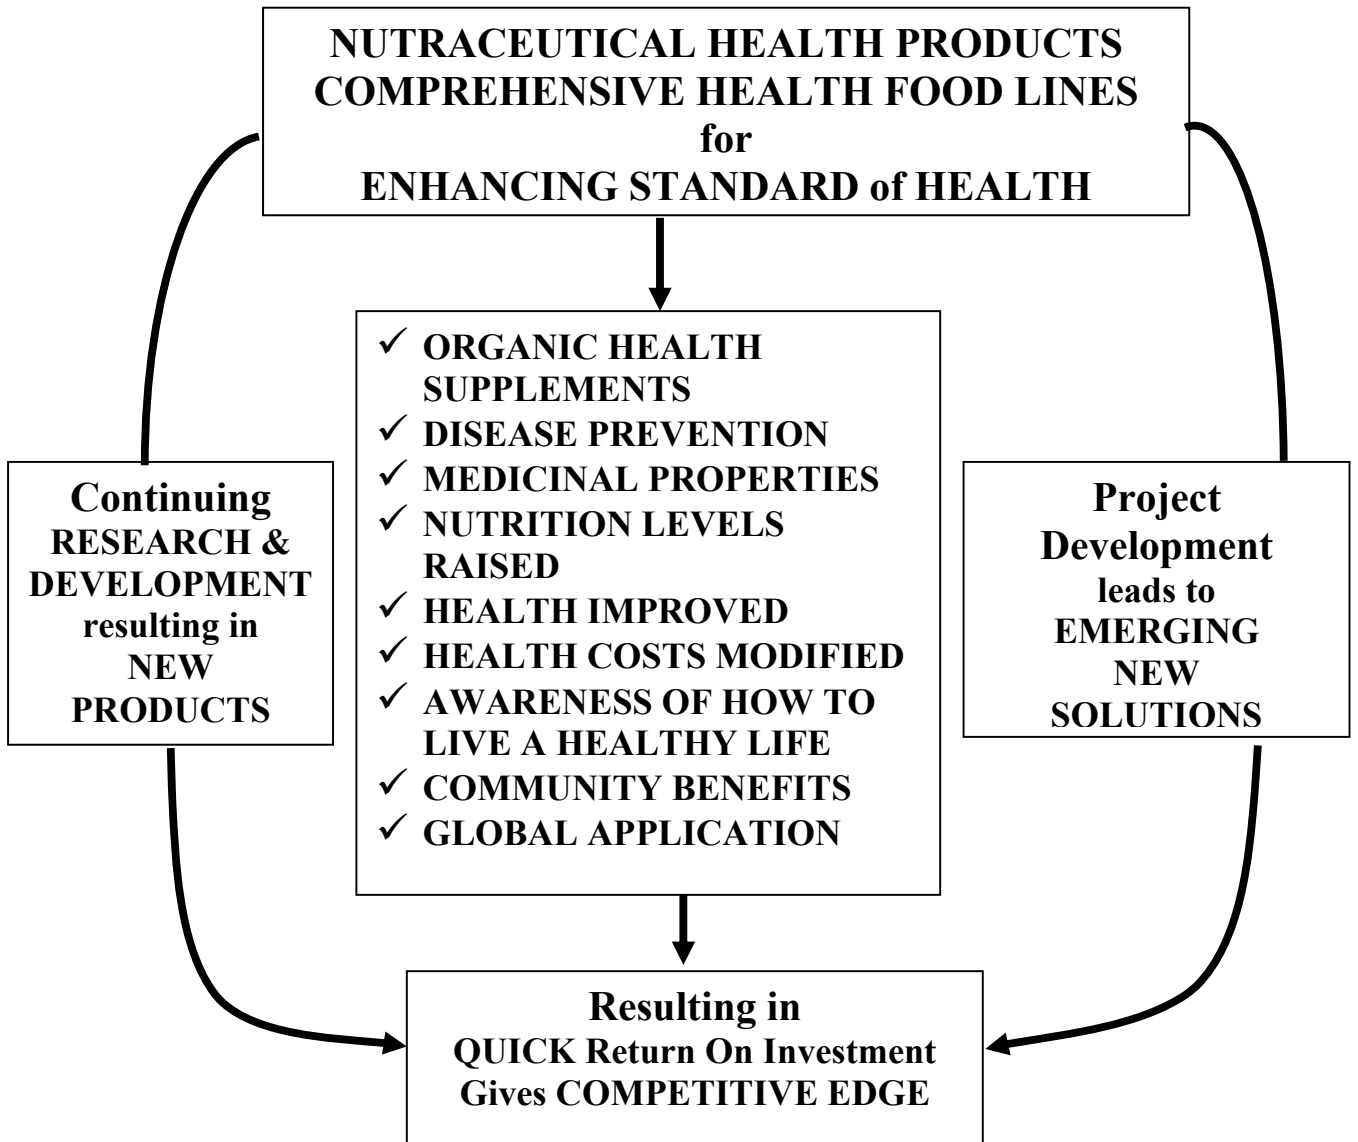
NUTRACEUTICAL HEALTH PRODUCTS
COMPREHENSIVE HEALTH FOOD LINES
for
ENHANCING STANDARD of HEALTH

✓ ORGANIC HEALTH SUPPLEMENTS
✓ DISEASE PREVENTION
✓ MEDICINAL PROPERTIES
✓ NUTRITION LEVELS RAISED
✓ HEALTH IMPROVED
✓ HEALTH COSTS MODIFIED
✓ AWARENESS OF HOW TO LIVE A HEALTHY LIFE
✓ COMMUNITY BENEFITS
✓ GLOBAL APPLICATION

Continuing
RESEARCH & DEVELOPMENT
resulting in
NEW
PRODUCTS

Project
Development
leads to
EMERGING
NEW
SOLUTIONS

Resulting in
QUICK Return On Investment
Gives COMPETITIVE EDGE